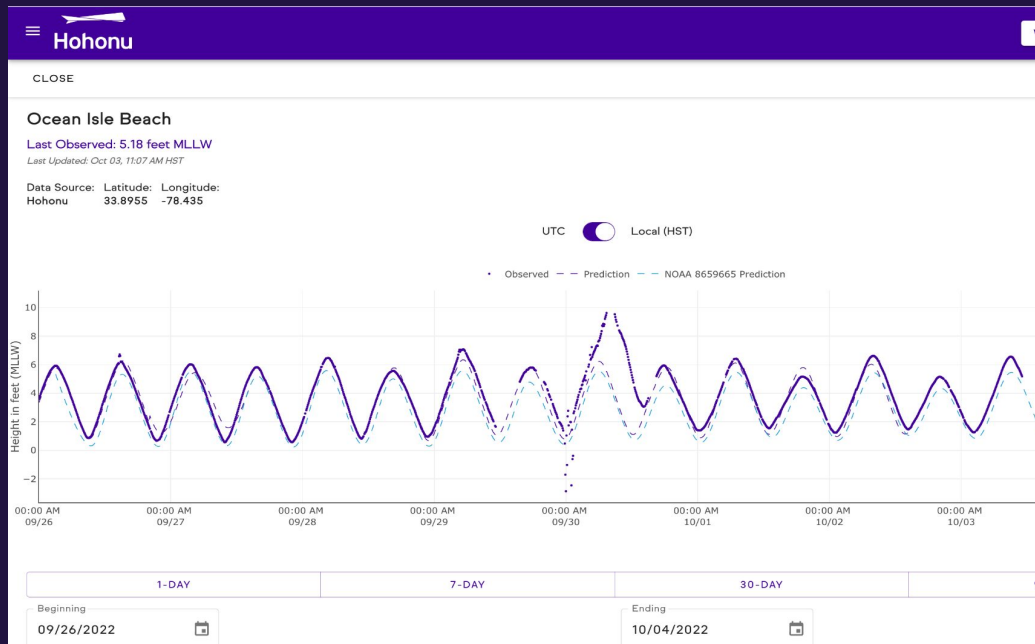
Hohonu

CLOSE

Ocean Isle Beach

Last Observed: 5.18 feet MLLW

Last Updated: Oct 03, 11:07 AM HST

Data Source: Hohonu
Latitude: 33.8955
Longitude: -78.435

UTC Local (HST)

Observed Prediction NOAA 8659665 Prediction

Height in feet (MLLW)

10
8
6
4
2
0
−2

00:00 AM 09/26
00:00 AM 09/27
00:00 AM 09/28
00:00 AM 09/29
00:00 AM 09/30
00:00 AM 10/01
00:00 AM 10/02
00:00 AM 10/03

1-DAY
7-DAY
30-DAY

Beginning
09/26/2022

Ending
10/04/2022